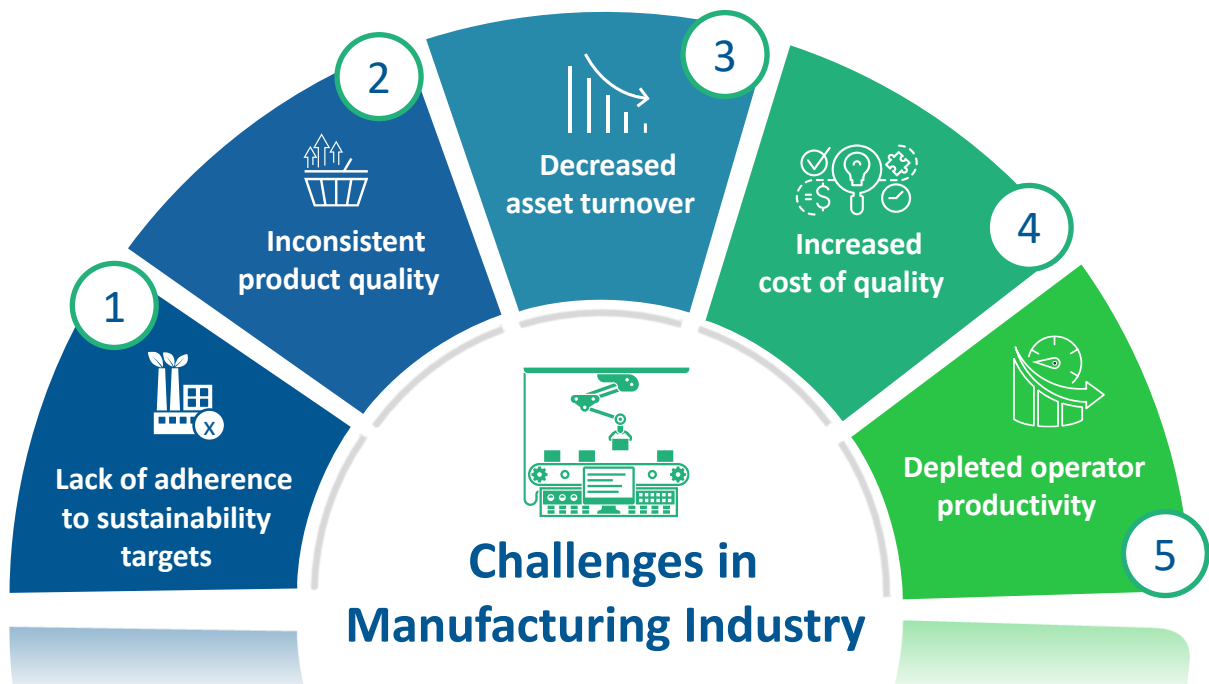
1
Lack of adherence to sustainability targets

2
Inconsistent product quality

3
Decreased asset turnover

4
Increased cost of quality

5
Depleted operator productivity

Challenges in Manufacturing Industry